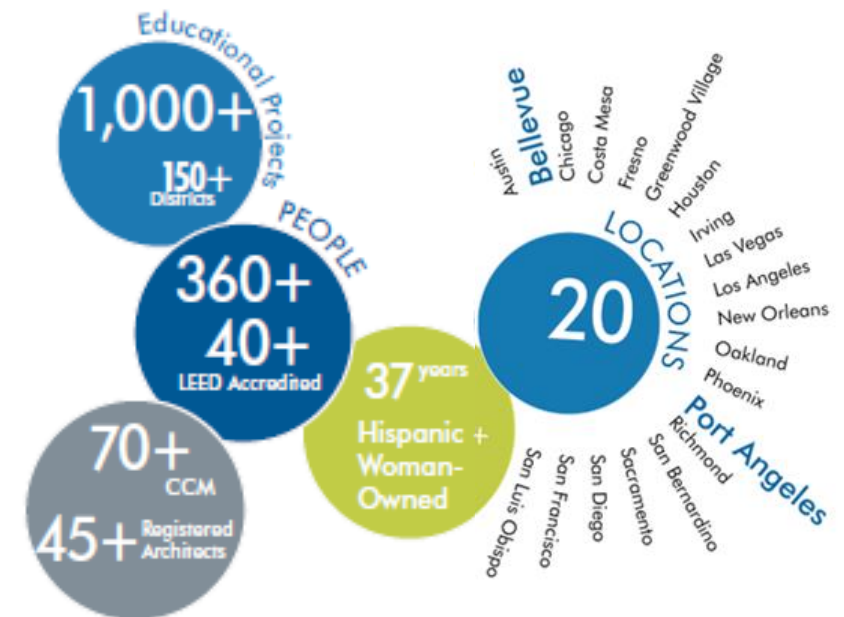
Educational Projects
1,000+
150+
Districts

PEOPLE
360+
40+
LEED Accredited

70+
CCM
45+
Registered Architects

37 years
Hispanic + Woman-Owned

LOCATIONS
20

Austin
Bellevue
Chicago
Costa Mesa
Fresno
Greenwood Village
Houston
Irving
Las Vegas
Los Angeles
New Orleans
Oakland
Phoenix
Port Angeles
Richmond
San Bernardino
Sacramento
San Diego
San Francisco
San Luis Obispo